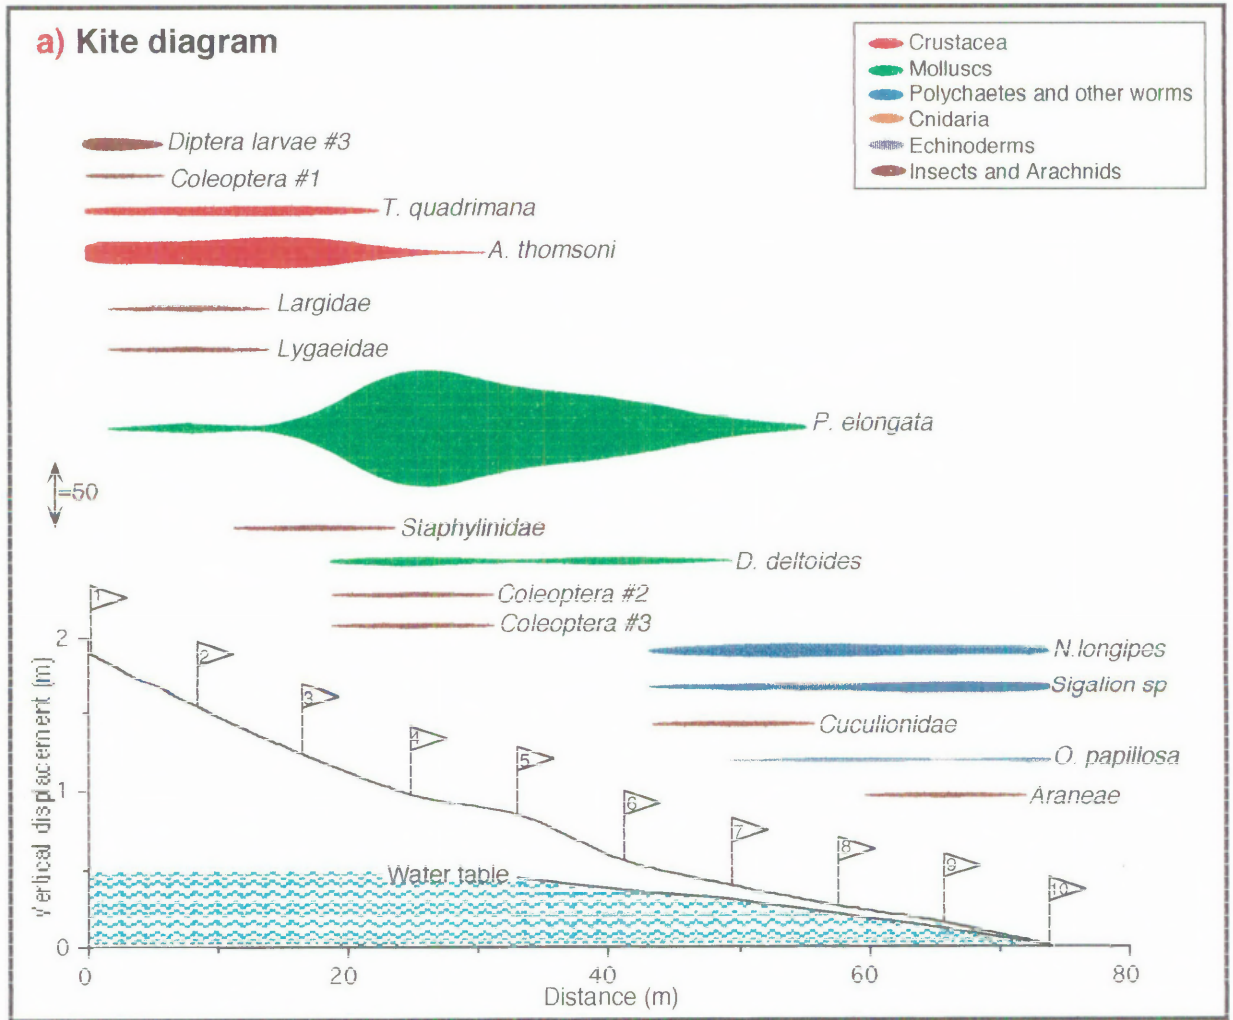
a) Kite diagram

Crustacea
Molluscs
Polychaetes and other worms
Cnidaria
Echinoderms
Insects and Arachnids

Diptera larvae #3
Coleoptera #1
T. quadrimana
A. thomsoni
Largidae
Lygaeidae
P. elongata
=50
Staphylinidae
D. deltoides
Coleoptera #2
Coleoptera #3
N.longipes
Sigalion sp
Cuculionidae
O. papilosa
Araneae

1
2
3
4
5
6
7
8
9
10

Water table

Vertical displacement (m)
2
1
0
0
20
40
60
80
Distance (m)